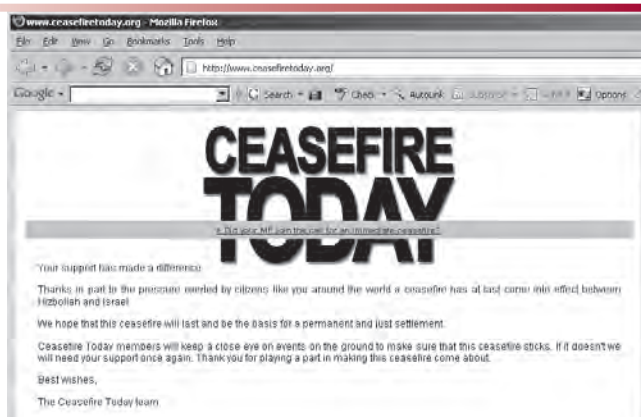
www.ceasefiretoday.org - Mozilla Firefox

File Edit View Go Bookmarks Tools Help

http://www.ceasefiretoday.org/

Google

Search

Check

AutoLink

Options

CEASEFIRE TODAY

» Did your MP join the call for an immediate ceasefire?

Your support has made a difference.

Thanks in part to the pressure exerted by citizens like you around the world a ceasefire has at last come into effect between Hizbollah and Israel.

We hope that this ceasefire will last and be the basis for a permanent and just settlement.

Ceasefire Today members will keep a close eye on events on the ground to make sure that this ceasefire sticks. If it doesn't we will need your support once again. Thank you for playing a part in making this ceasefire come about.

Best wishes,

The Ceasefire Today team